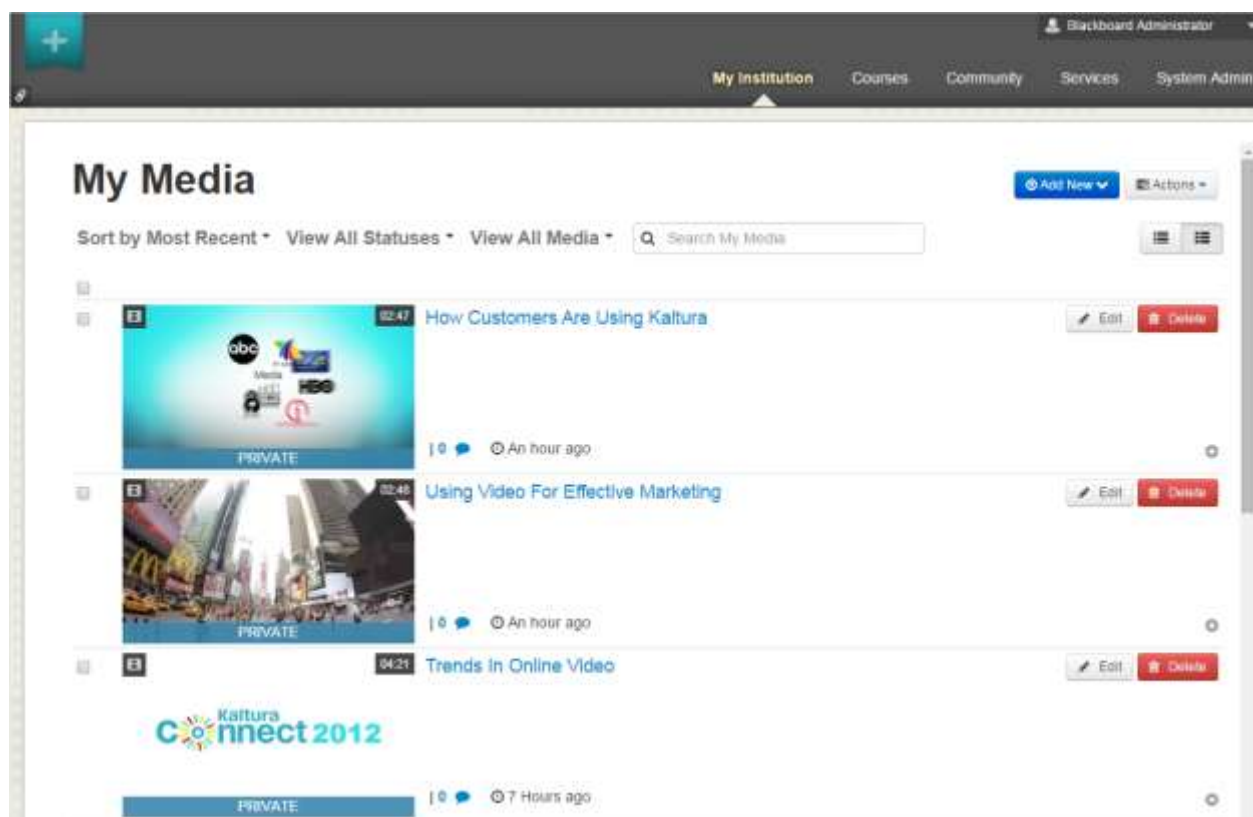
Blackboard Administrator

My Institution Courses Community Services System Admin

My Media

Add New Actions

Sort by Most Recent View All Statuses View All Media Search My Media

02:47 How Customers Are Using Kaltura

Edit Delete

abc HBO Media

PRIVATE

0 An hour ago

02:48 Using Video For Effective Marketing

Edit Delete

PRIVATE

0 An hour ago

04:21 Trends In Online Video

Edit Delete

Kaltura Connect 2012

PRIVATE

0 7 Hours ago